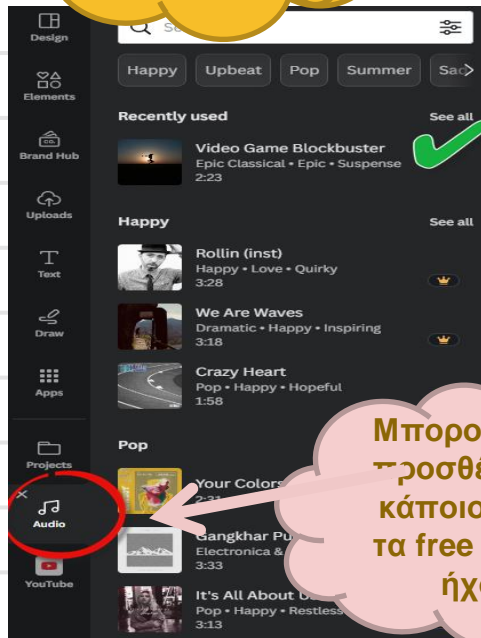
Design
Elements
Brand Hub
Uploads
Text
Draw
Apps
Projects
Audio
YouTube

Se

Happy Upbeat Pop Summer Sa

Recently used See all

Video Game Blockbuster
Epic Classical • Epic • Suspense
2:23

Happy See all

Rollin (inst)
Happy • Love • Quirky
3:28

We Are Waves
Dramatic • Happy • Inspiring
3:18

Crazy Heart
Pop • Happy • Hopeful
1:58

Pop

Your Colors
2:31

Gangkhar Pu
Electronica &
3:33

It's All About U
Pop • Happy • Restless
3:13

Μπορο
προσθέ
κάποιο
τα free
ήχ